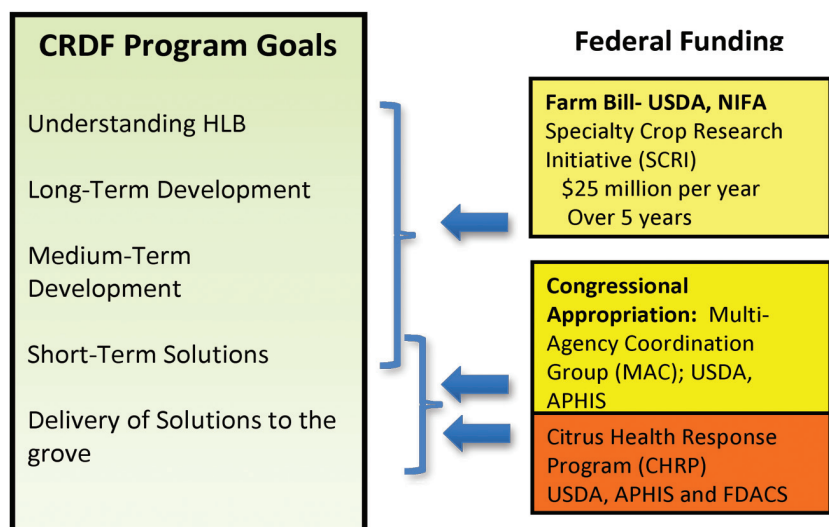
CRDF Program Goals

Understanding HLB

Long-Term Development

Medium-Term Development

Short-Term Solutions

Delivery of Solutions to the grove

Federal Funding

Farm Bill- USDA, NIFA
Specialty Crop Research Initiative (SCRI)
$25 million per year
Over 5 years

Congressional Appropriation: Multi-Agency Coordination Group (MAC); USDA, APHIS

Citrus Health Response Program (CHRP)
USDA, APHIS and FDACS